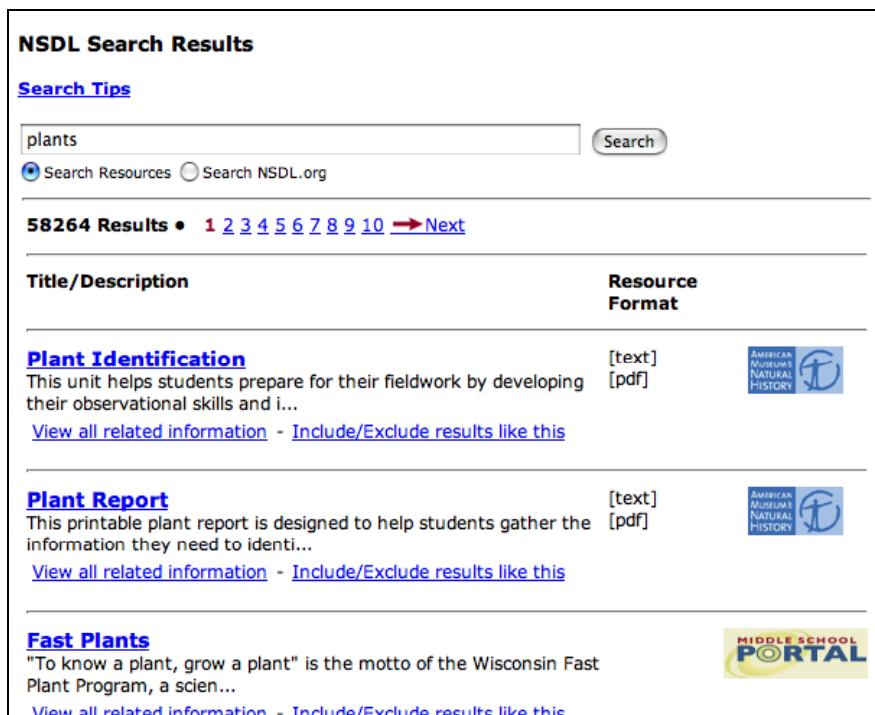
NSDL Search Results

Search Tips

plants

Search

Search Resources Search NSDL.org

58264 Results • 1 2 3 4 5 6 7 8 9 10 Next

| Title/Description | Resource Format | |
|---|---|---|
| **Plant Identification** This unit helps students prepare for their fieldwork by developing their observational skills and i... View all related information - Include/Exclude results like this | [text] [pdf] | AMERICAN MUSEUM NATURAL HISTORY |
| **Plant Report** This printable plant report is designed to help students gather the information they need to identi... View all related information - Include/Exclude results like this | [text] [pdf] | AMERICAN MUSEUM NATURAL HISTORY |
| **Fast Plants** "To know a plant, grow a plant" is the motto of the Wisconsin Fast Plant Program, a scien... View all related information - Include/Exclude results like this | | MIDDLE SCHOOL PORTAL |